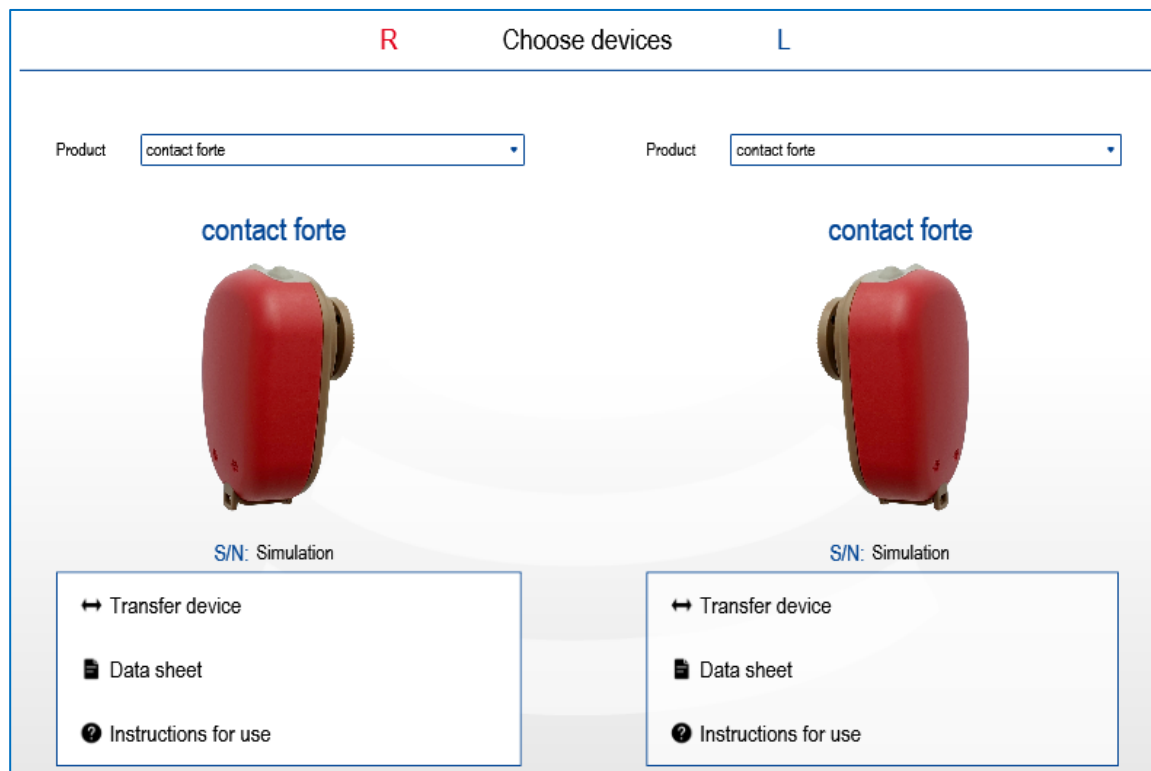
R Choose devices L

Product contact forte

Product contact forte

contact forte

contact forte

S/N: Simulation

S/N: Simulation

Transfer device

Data sheet

Instructions for use

Transfer device

Data sheet

Instructions for use